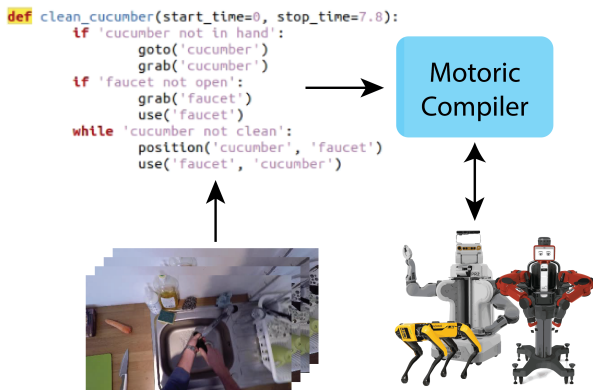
def clean_cucumber(start_time=0, stop_time=7.8):
    if 'cucumber not in hand':
        goto('cucumber')
        grab('cucumber')
    if 'faucet not open':
        grab('faucet')
        use('faucet')
    while 'cucumber not clean':
        position('cucumber', 'faucet')
        use('faucet', 'cucumber')

Motoric Compiler